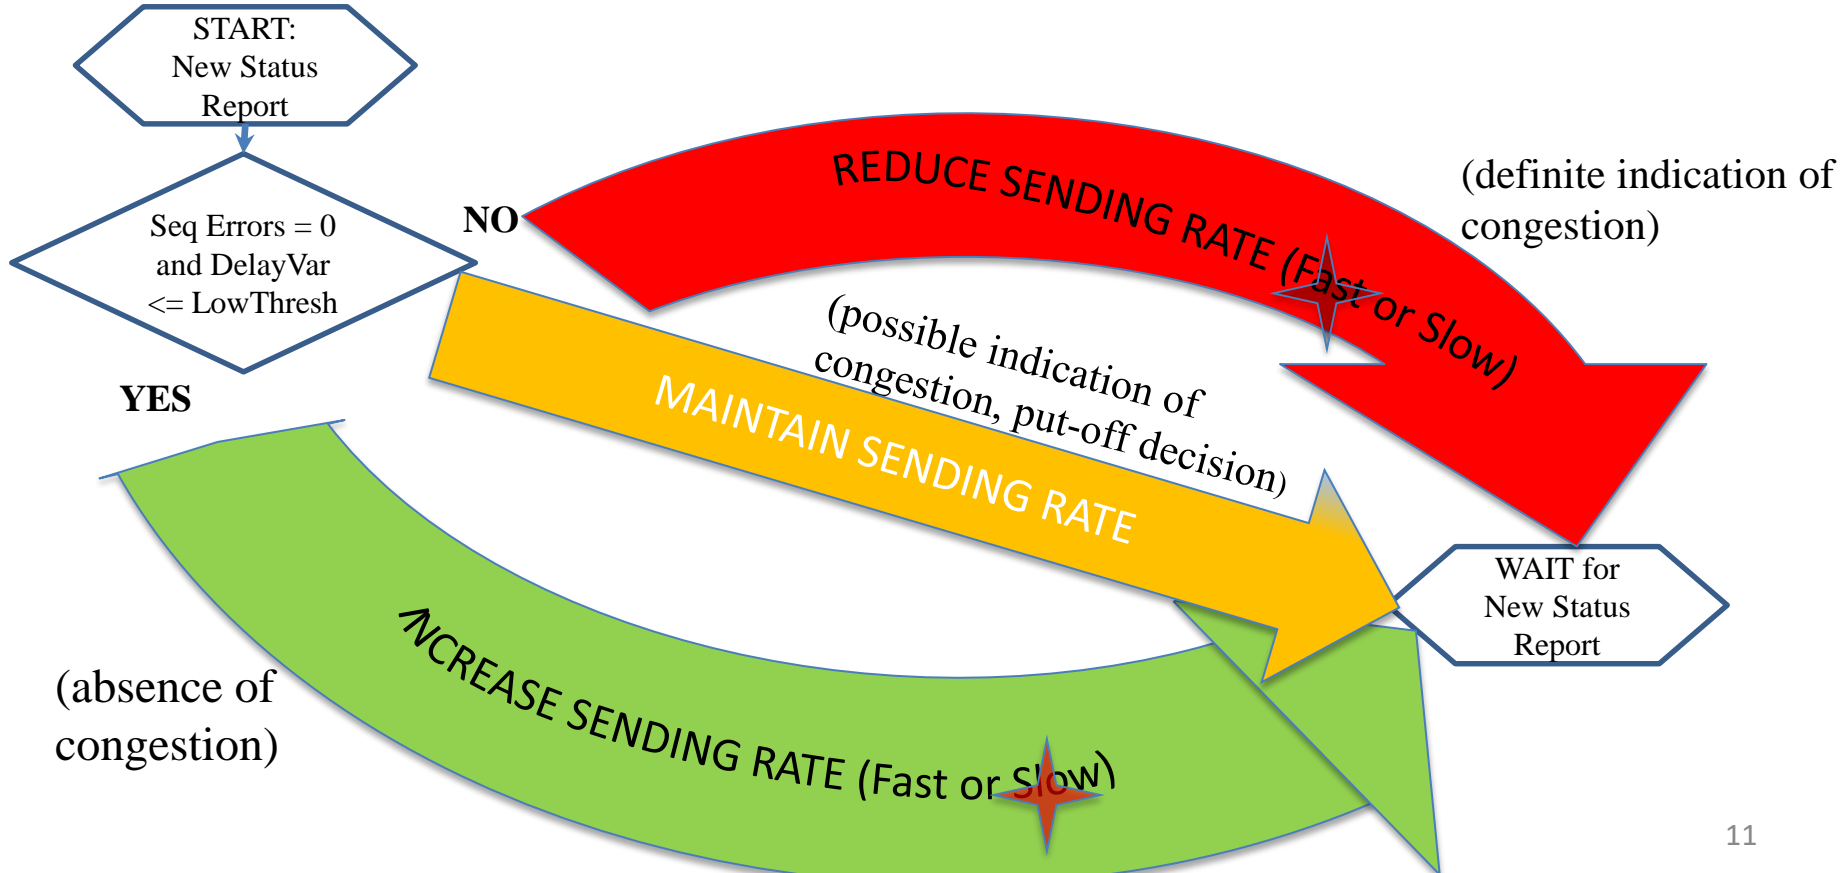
START:
New Status
Report

Seq Errors = 0
and DelayVar
<= LowThresh

NO

REDUCE SENDING RATE (Fast or Slow)

(definite indication of congestion)

(possible indication of congestion, put-off decision)

MAINTAIN SENDING RATE

YES

INCREASE SENDING RATE (Fast or Slow)

(absence of congestion)

WAIT for
New Status
Report

11